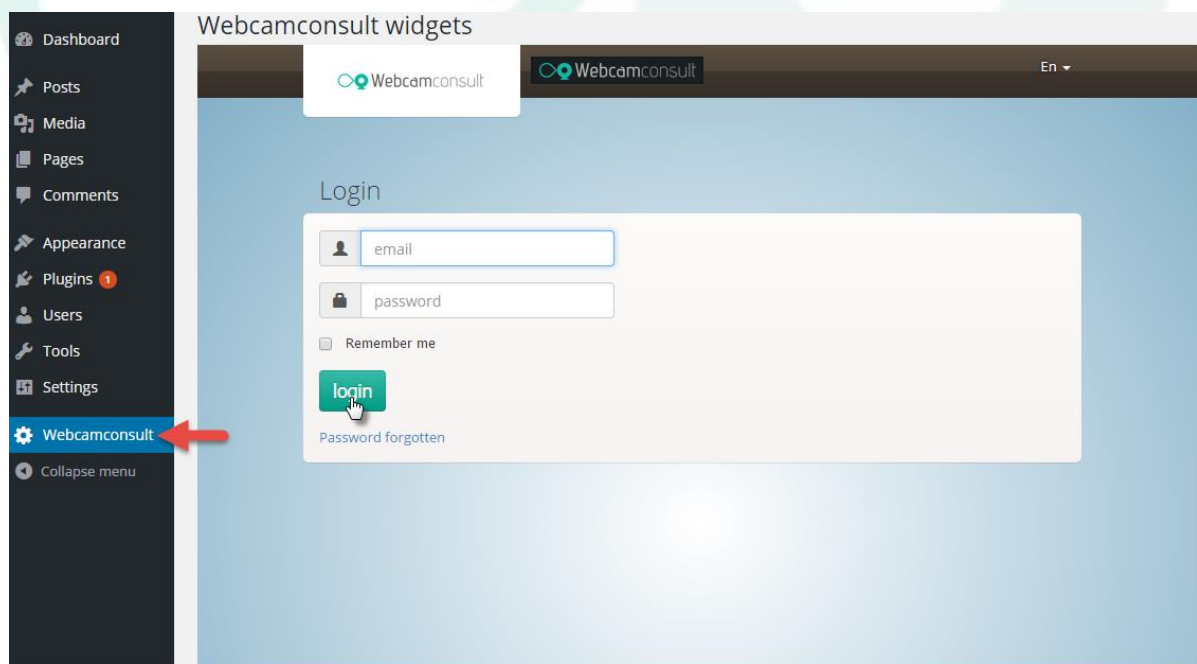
Dashboard
Posts
Media
Pages
Comments
Appearance
Plugins 1
Users
Tools
Settings
Webcamconsult
Collapse menu

Webcamconsult widgets

Webcamconsult

Webcamconsult

En

Login

email

password

Remember me

login

Password forgotten